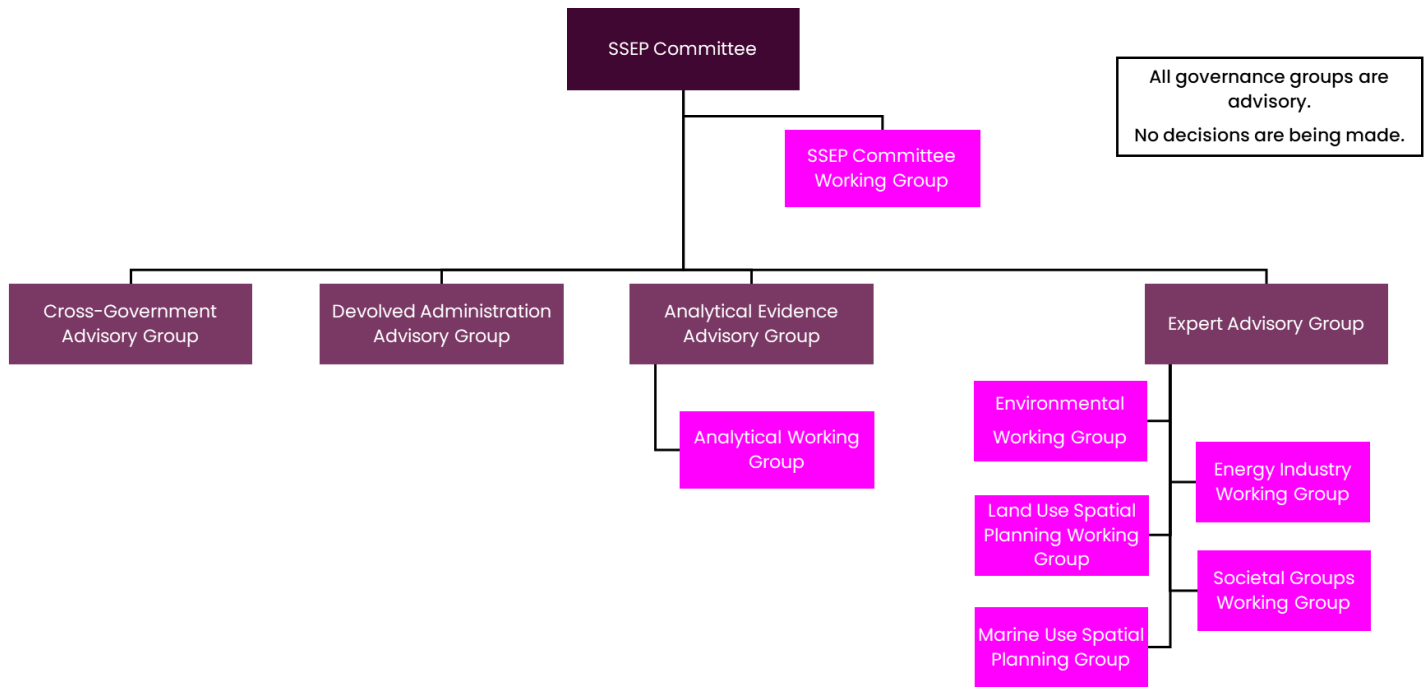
SSEP Committee

All governance groups are advisory.

No decisions are being made.

SSEP Committee Working Group

Cross-Government Advisory Group

Devolved Administration Advisory Group

Analytical Evidence Advisory Group

Expert Advisory Group

Analytical Working Group

Environmental Working Group

Energy Industry Working Group

Land Use Spatial Planning Working Group

Societal Groups Working Group

Marine Use Spatial Planning Group